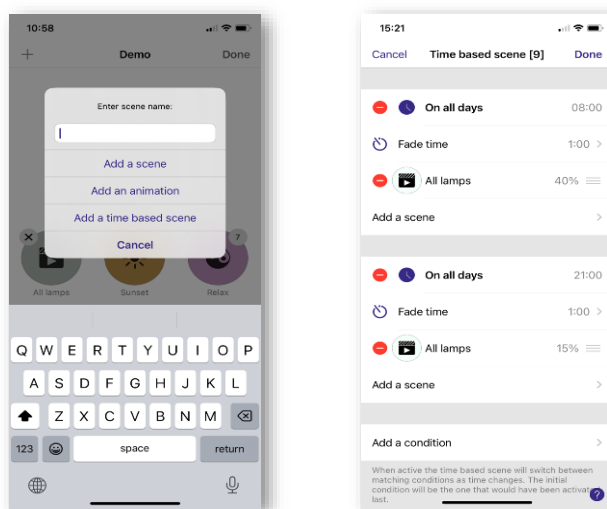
10:58

+ Demo Done

Enter scene name:

Add a scene

Add an animation

Add a time based scene

Cancel

All lamps Sunset Relax

Q W E R T Y U I O P
A S D F G H J K L
Z X C V B N M
123 space return

15:21

Cancel Time based scene [9] Done

On all days 08:00

Fade time 1:00 >

All lamps 40%

Add a scene >

On all days 21:00

Fade time 1:00 >

All lamps 15%

Add a scene >

Add a condition >

When active the time based scene will switch between matching conditions as time changes. The initial condition will be the one that would have been activat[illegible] last.